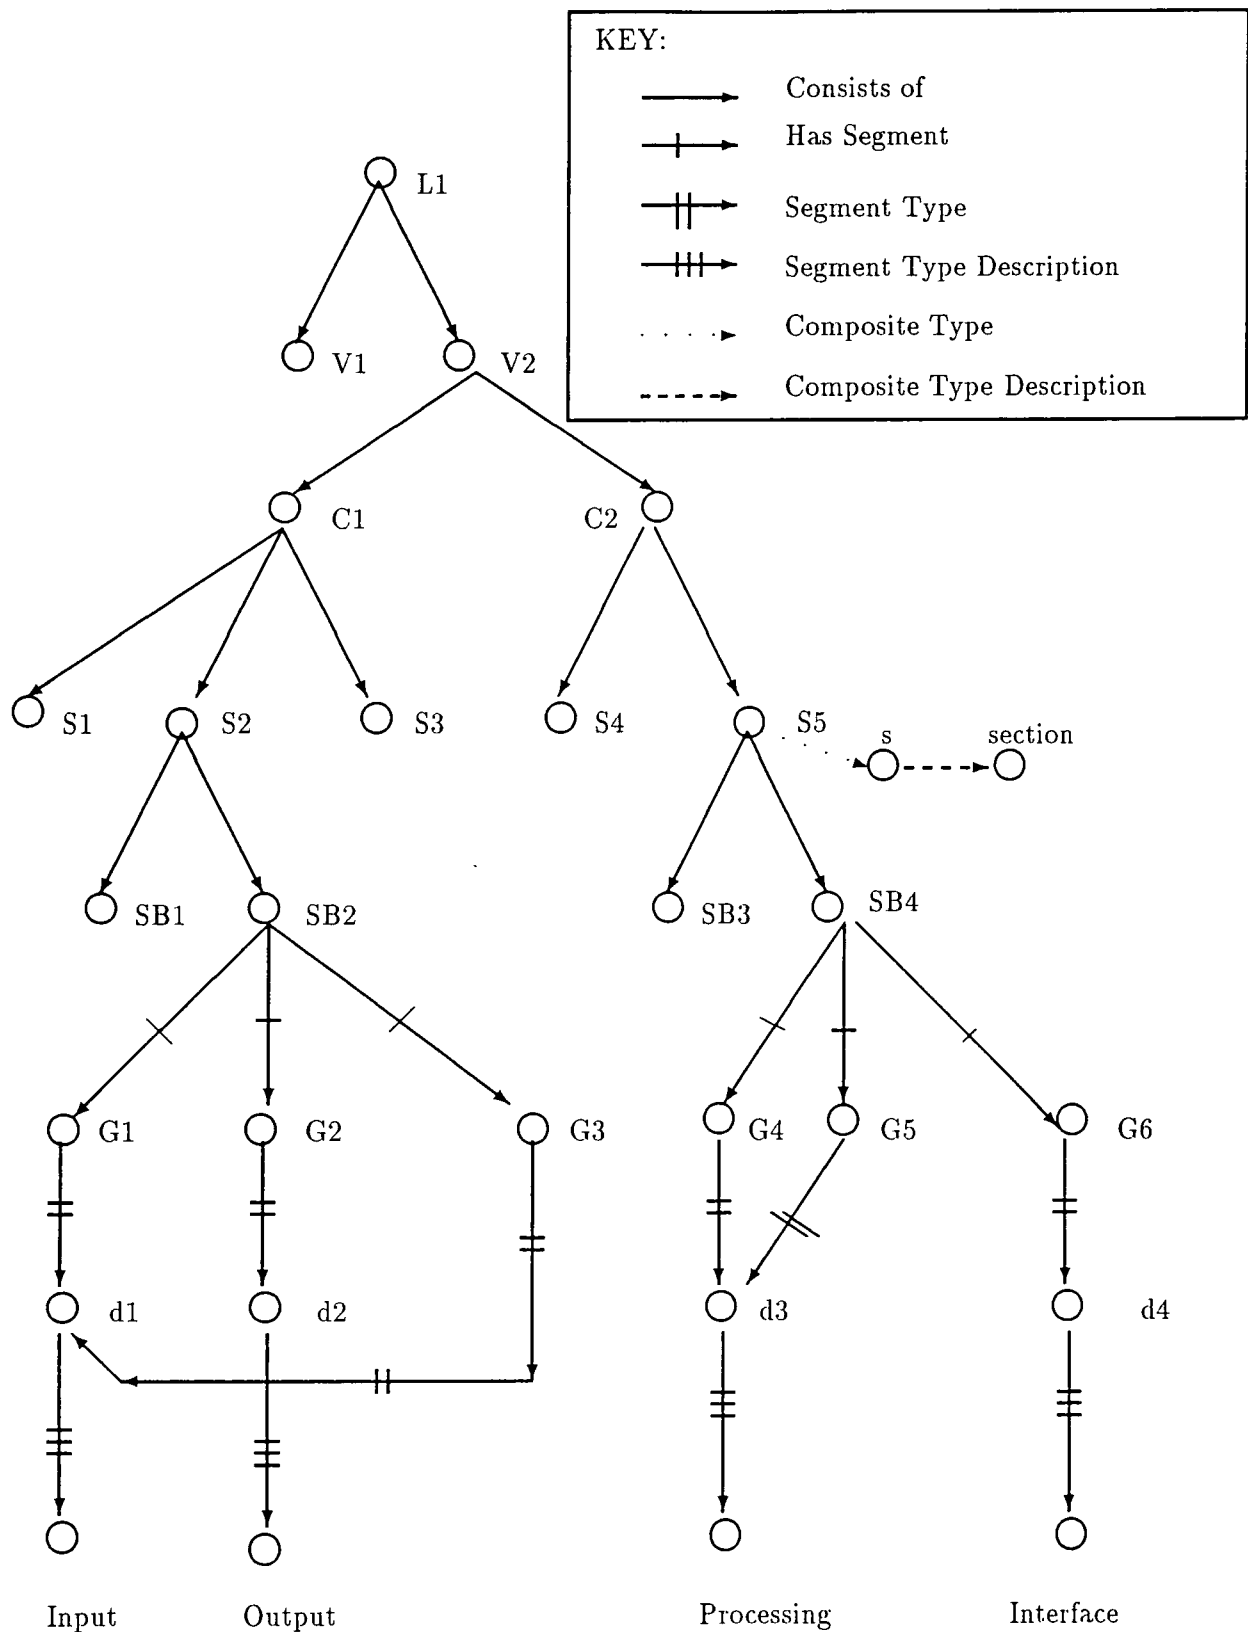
KEY:
Consists of
Has Segment
Segment Type
Segment Type Description
Composite Type
Composite Type Description

L1
V1
V2
C1
C2
S1
S2
S3
S4
S5
s
section
SB1
SB2
SB3
SB4
G1
G2
G3
G4
G5
G6
d1
d2
d3
d4

Input
Output
Processing
Interface